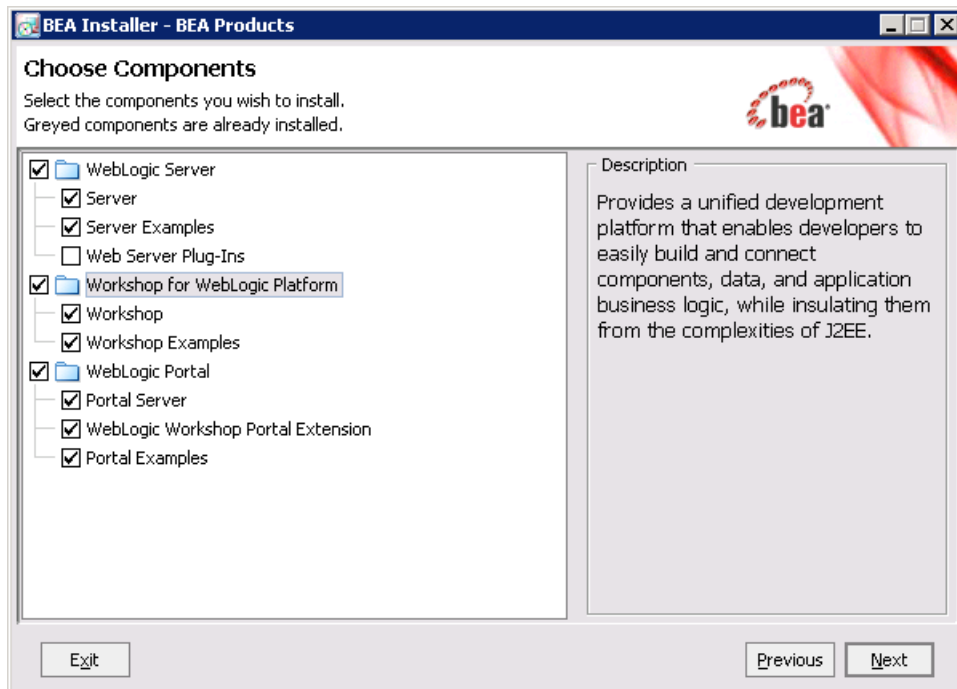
BEA Installer - BEA Products

Choose Components

Select the components you wish to install.
Greyed components are already installed.

bea

WebLogic Server
Server
Server Examples
Web Server Plug-Ins
Workshop for WebLogic Platform
Workshop
Workshop Examples
WebLogic Portal
Portal Server
WebLogic Workshop Portal Extension
Portal Examples

Description

Provides a unified development platform that enables developers to easily build and connect components, data, and application business logic, while insulating them from the complexities of J2EE.

Exit

Previous

Next